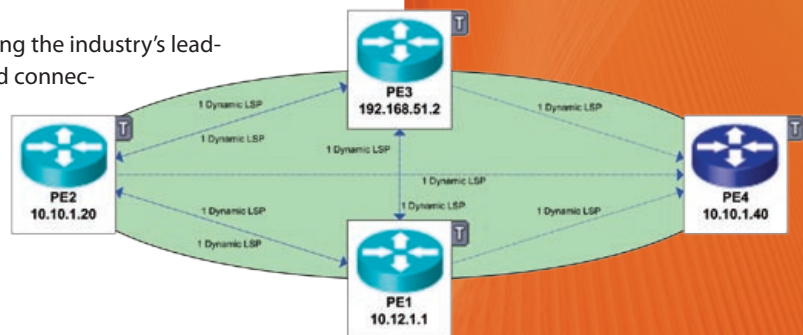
ng the industry's lead-
d connec-

T
PE3
192.168.51.2

T
PE2
10.10.1.20

T
PE4
10.10.1.40

T
PE1
10.12.1.1

1 Dynamic LSP
1 Dynamic LSP
1 Dynamic LSP
1 Dynamic LSP
1 Dynamic LSP
1 Dynamic LSP
1 Dynamic LSP
1 Dynamic LSP
1 Dynamic LSP